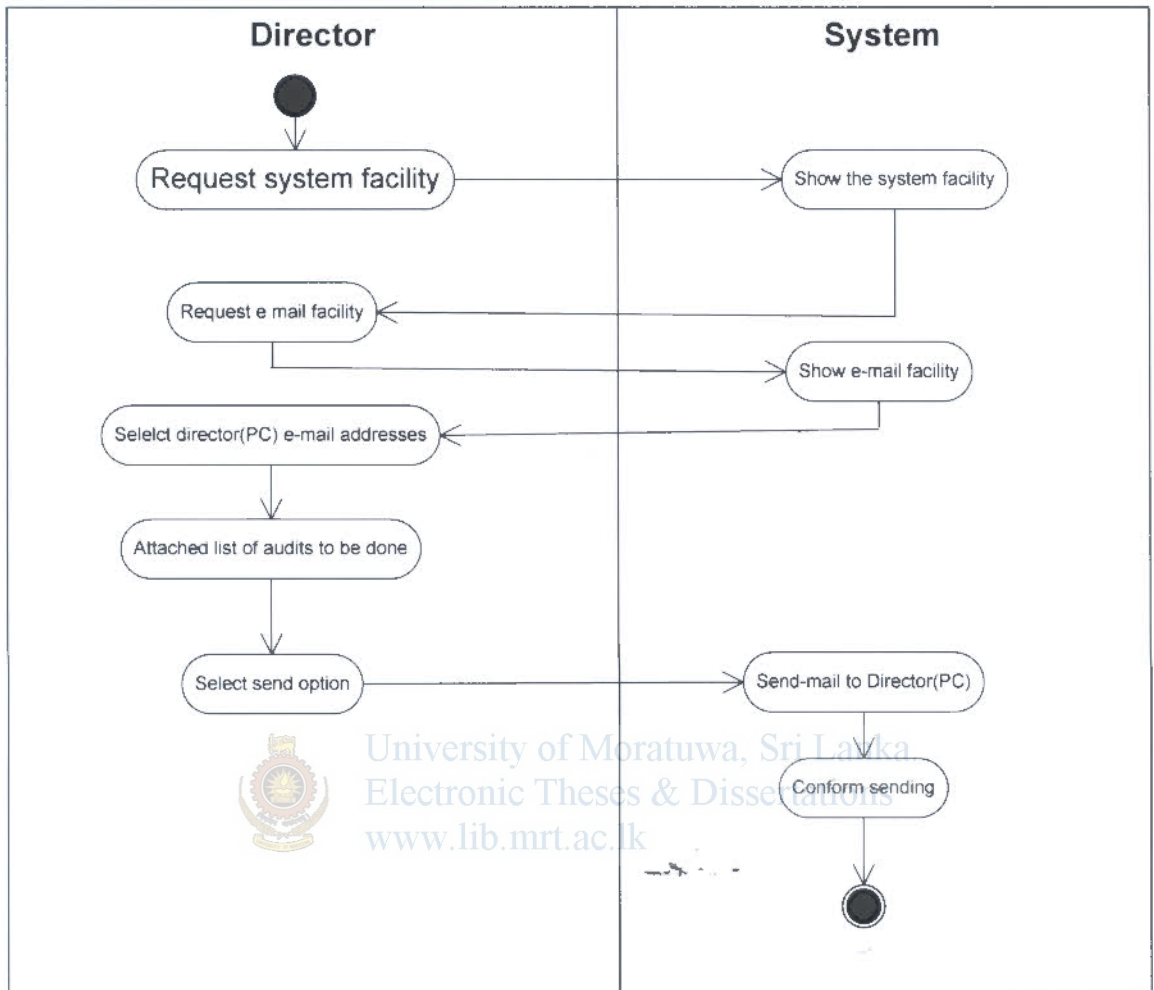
Director

System

Request system facility

Show the system facility

Request e mail facility

Show e-mail facility

Selelct director(PC) e-mail addresses

Attached list of audits to be done

Select send option

Send-mail to Director(PC)

Conform sending

University of Moratuwa, Sri Lanka.
Electronic Theses & Dissertations
www.lib.mrt.ac.lk